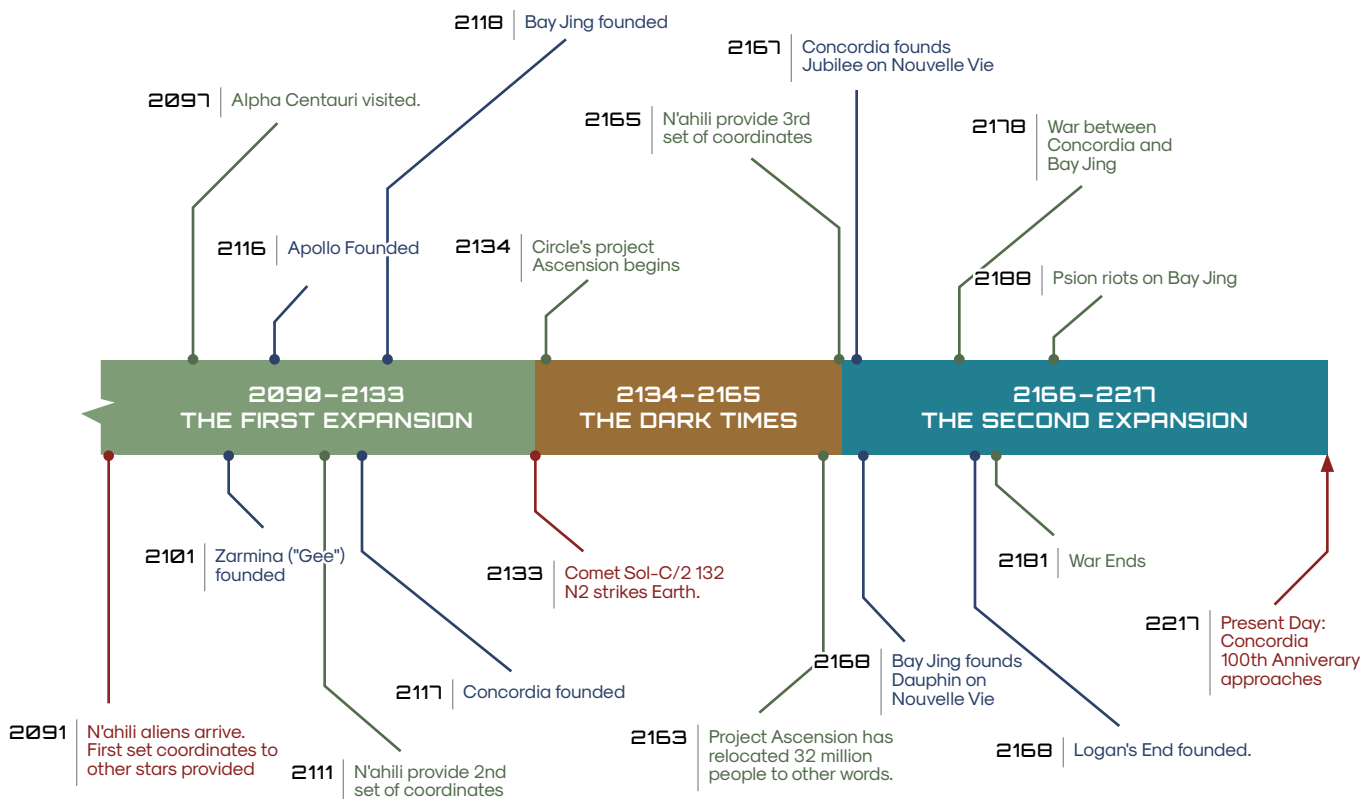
2118 Bay Jing founded

2167 Concordia founds Jubilee on Nouvelle Vie

2097 Alpha Centauri visited.

2165 N'ahili provide 3rd set of coordinates

2178 War between Concordia and Bay Jing

2116 Apollo Founded

2134 Circle's project Ascension begins

2188 Psion riots on Bay Jing

2090–2133
THE FIRST EXPANSION

2134–2165
THE DARK TIMES

2166–2217
THE SECOND EXPANSION

2101 Zarmina ("Gee") founded

2133 Comet Sol-C/2 132 N2 strikes Earth.

2181 War Ends

2217 Present Day: Concordia 100th Anniverary approaches

2117 Concordia founded

2168 Bay Jing founds Dauphin on Nouvelle Vie

2091 N'ahili aliens arrive. First set coordinates to other stars provided

2163 Project Ascension has relocated 32 million people to other words.

2168 Logan's End founded.

2111 N'ahili provide 2nd set of coordinates